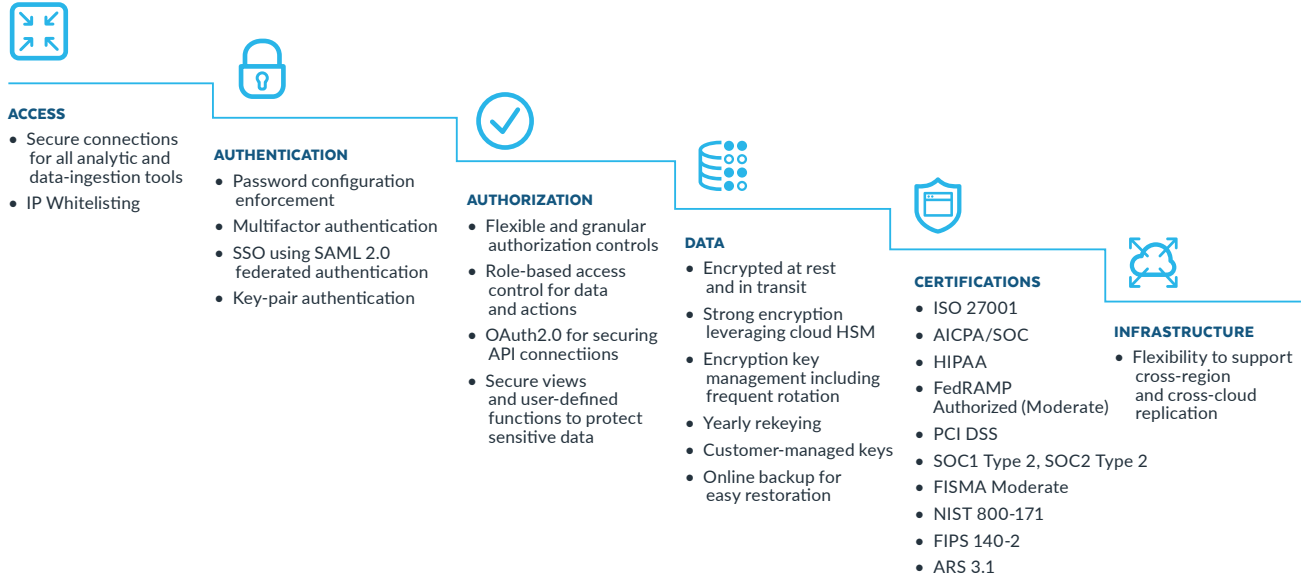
ACCESS

- Secure connections for all analytic and data-ingestion tools
- IP Whitelisting

AUTHENTICATION

- Password configuration enforcement
- Multifactor authentication
- SSO using SAML 2.0 federated authentication
- Key-pair authentication

AUTHORIZATION

- Flexible and granular authorization controls
- Role-based access control for data and actions
- OAuth2.0 for securing API connections
- Secure views and user-defined functions to protect sensitive data

DATA

- Encrypted at rest and in transit
- Strong encryption leveraging cloud HSM
- Encryption key management including frequent rotation
- Yearly rekeying
- Customer-managed keys
- Online backup for easy restoration

CERTIFICATIONS

- ISO 27001
- AICPA/SOC
- HIPAA
- FedRAMP Authorized (Moderate)
- PCI DSS
- SOC1 Type 2, SOC2 Type 2
- FISMA Moderate
- NIST 800-171
- FIPS 140-2
- ARS 3.1

INFRASTRUCTURE

- Flexibility to support cross-region and cross-cloud replication